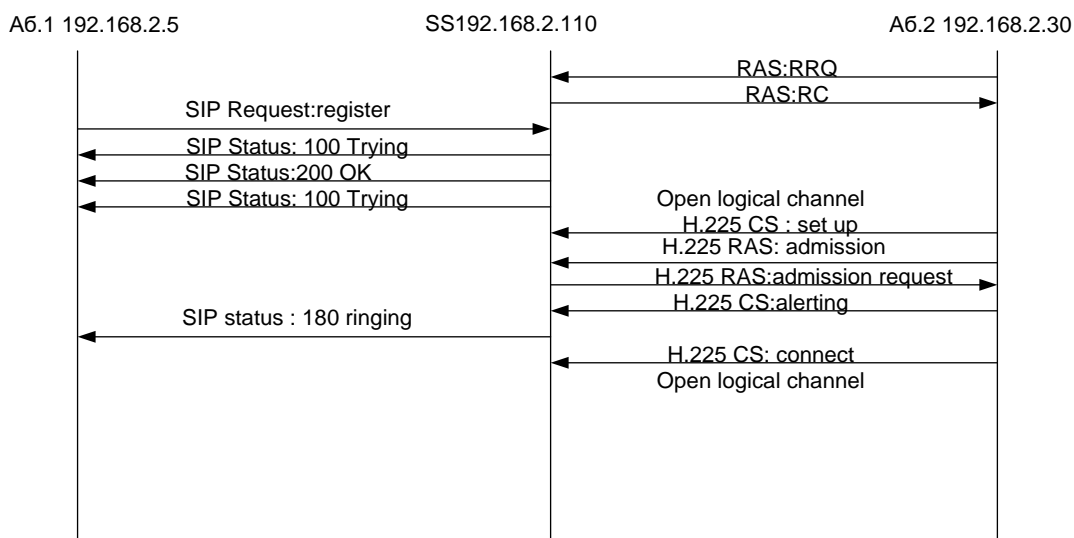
Аб.1 192.168.2.5

SS192.168.2.110

Аб.2 192.168.2.30

RAS:RRQ

RAS:RC

SIP Request:register

SIP Status: 100 Trying

SIP Status:200 OK

SIP Status: 100 Trying

Open logical channel

H.225 CS : set up

H.225 RAS: admission

H.225 RAS:admission request

H.225 CS:alerting

SIP status : 180 ringing

H.225 CS: connect

Open logical channel